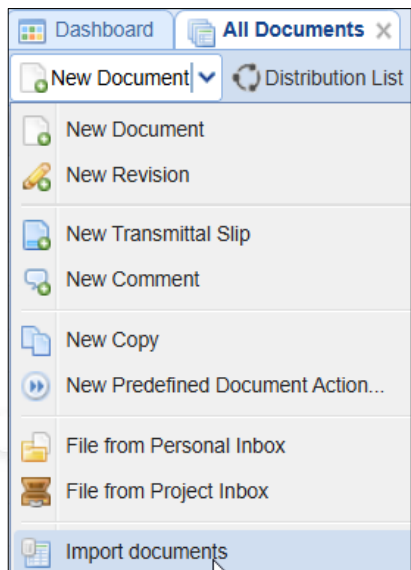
Dashboard
All Documents
New Document
Distribution List
New Document
New Revision
New Transmittal Slip
New Comment
New Copy
New Predefined Document Action...
File from Personal Inbox
File from Project Inbox
Import documents